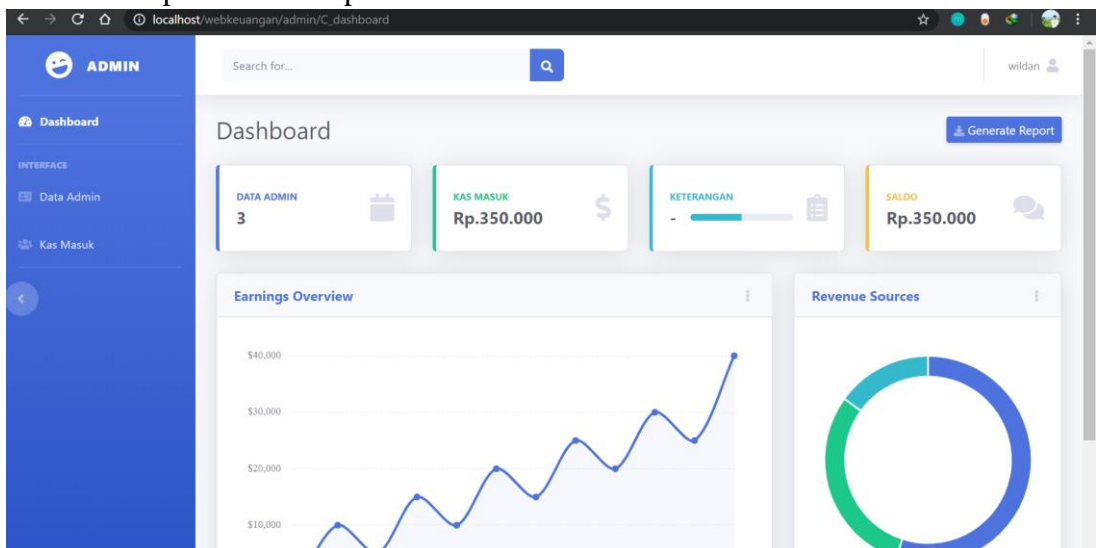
localhost/webkeuangan/admin/C_dashboard

ADMIN

Search for...

wildan

Dashboard

INTERFACE

Data Admin

Kas Masuk

Dashboard

Generate Report

DATA ADMIN
3

KAS MASUK
Rp.350.000

KETERANGAN
-

SALDO
Rp.350.000

Earnings Overview

Revenue Sources

$40,000
$30,000
$20,000
$10,000